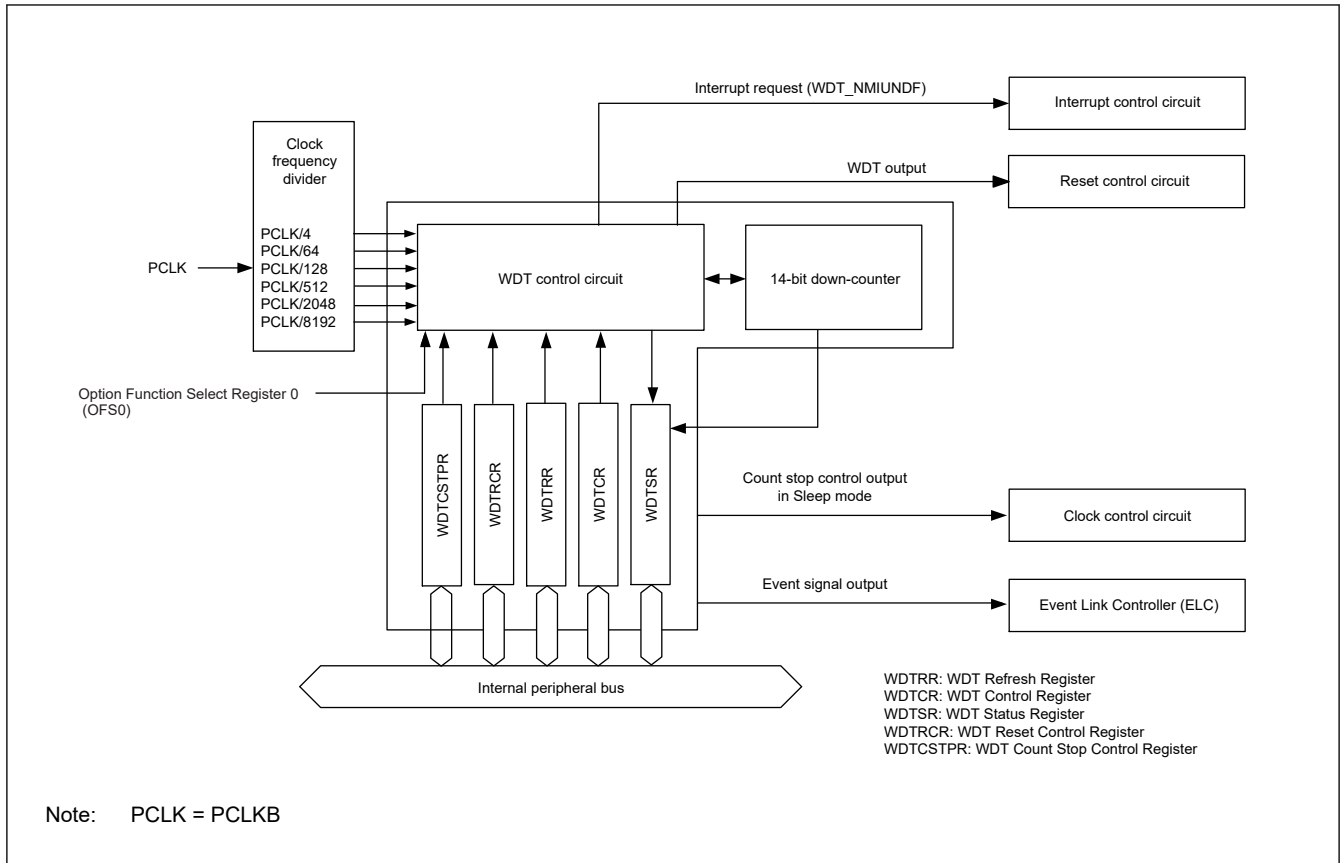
Interrupt request (WDT_NMIUNDF)

Interrupt control circuit

Clock frequency divider

WDT output

Reset control circuit

PCLK/4
PCLK/64
PCLK/128
PCLK/512
PCLK/2048
PCLK/8192

PCLK

WDT control circuit

14-bit down-counter

Option Function Select Register 0 (OFS0)

WDTCSTPR

WDTRCR

WDTRR

WDTCR

WDTSR

Count stop control output in Sleep mode

Clock control circuit

Event signal output

Event Link Controller (ELC)

Internal peripheral bus

WDTRR: WDT Refresh Register
WDTCR: WDT Control Register
WDTSR: WDT Status Register
WDTRCR: WDT Reset Control Register
WDTCSTPR: WDT Count Stop Control Register

Note: PCLK = PCLKB